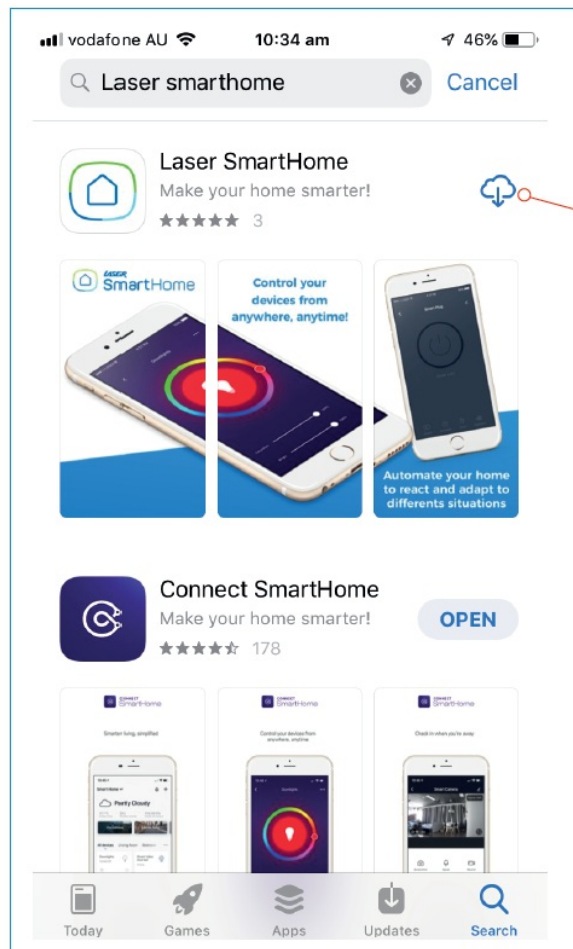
vodafone AU 10:34 am 46%

Laser smarthome Cancel

Laser SmartHome
Make your home smarter!
3

LASER SmartHome

Control your devices from anywhere, anytime!

Automate your home to react and adapt to differents situations

Connect SmartHome
Make your home smarter!
178
OPEN

CONNECT SmartHome
Smarter living, simplified

Control your devices from anywhere, anytime

Check in when you're away

Partly Cloudy

Today Games Apps Updates Search